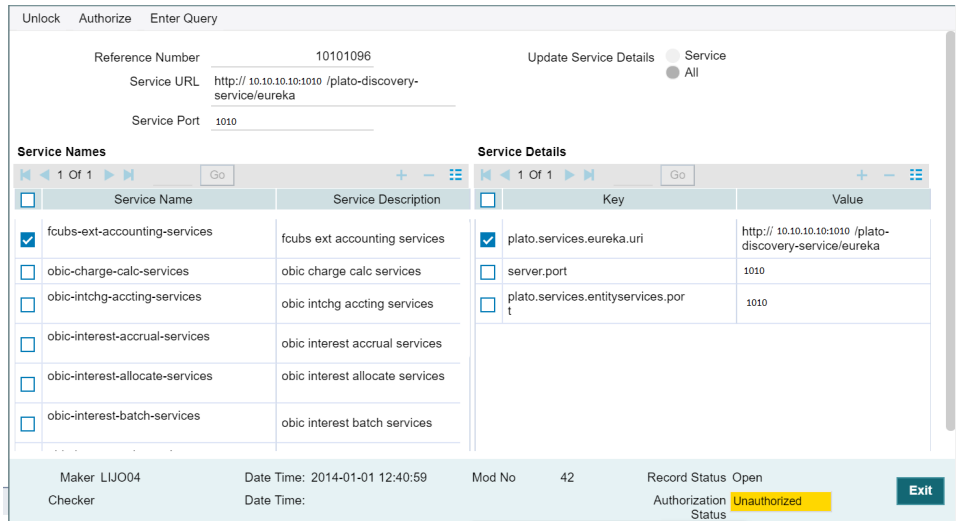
Unlock Authorize Enter Query

Reference Number 10101096

Service URL http:// 10.10.10.10:1010 /plato-discovery-service/eureka

Service Port 1010

Update Service Details Service All

Service Names

1 Of 1 Go

| | Service Name | Service Description |
|---|---|---|
| ☑ | fcubs-ext-accounting-services | fcubs ext accounting services |
| ☐ | obic-charge-calc-services | obic charge calc services |
| ☐ | obic-intchg-accting-services | obic intchg accting services |
| ☐ | obic-interest-accrual-services | obic interest accrual services |
| ☐ | obic-interest-allocate-services | obic interest allocate services |
| ☐ | obic-interest-batch-services | obic interest batch services |

Service Details

1 Of 1 Go

| | Key | Value |
|---|---|---|
| ☑ | plato.services.eureka.uri | http:// 10.10.10.10:1010 /plato-discovery-service/eureka |
| ☐ | server.port | 1010 |
| ☐ | plato.services.entityservices.port | 1010 |

Maker LIJO04 Date Time: 2014-01-01 12:40:59 Mod No 42 Record Status Open

Checker Date Time: Authorization Status Unauthorized

Exit